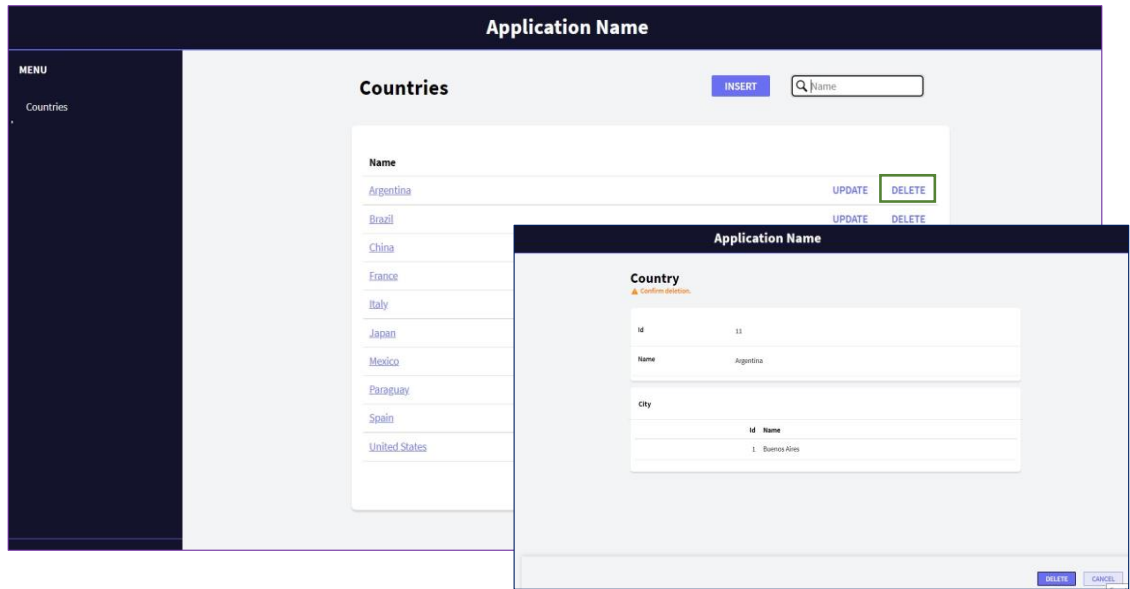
Application Name

MENU

Countries

Countries

INSERT

Name

Name

Argentina UPDATE DELETE

Brazil UPDATE DELETE

China

France

Italy

Japan

Mexico

Paraguay

Spain

United States

Application Name

Country

Confirm deletion.

Id 11

Name Argentina

City

| Id | Name |
|---|---|
| 1 | Buenos Aires |

DELETE CANCEL